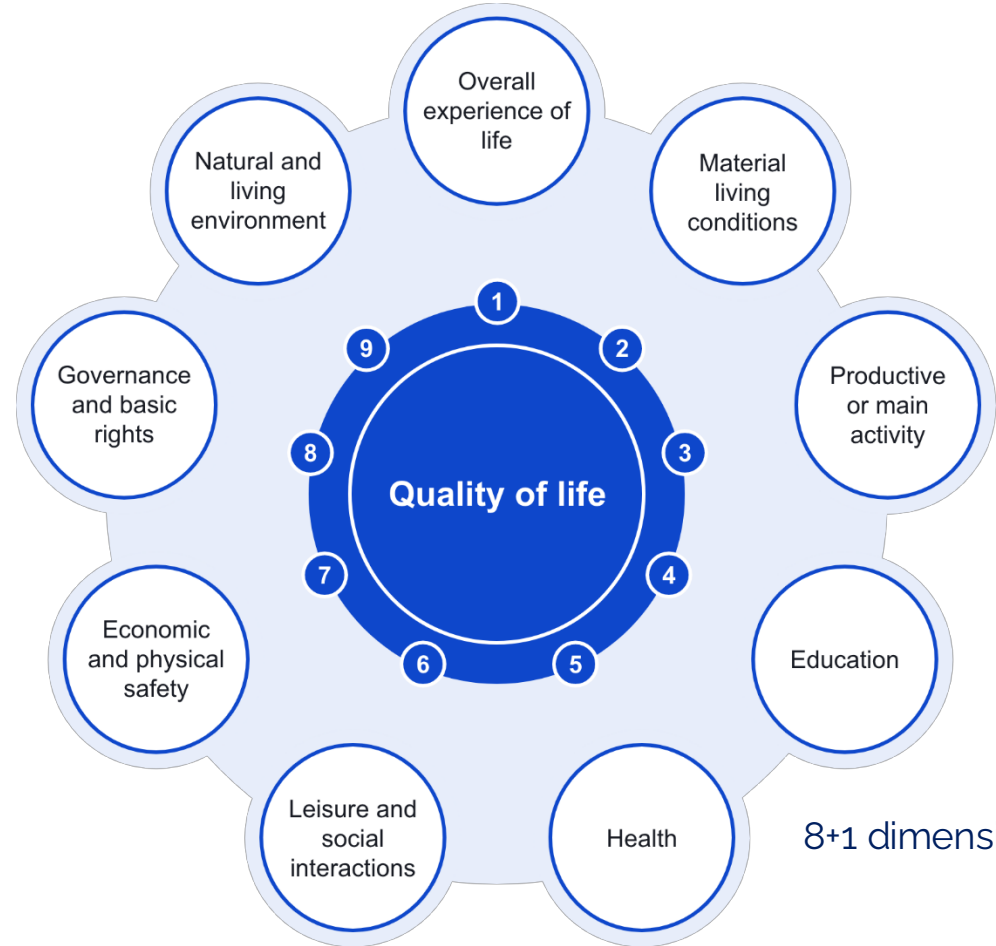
Overall experience of life

Material living conditions

Productive or main activity

Education

Health

Leisure and social interactions

Economic and physical safety

Governance and basic rights

Natural and living environment

1

2

3

4

5

6

7

8

9

Quality of life

8+1 dimens